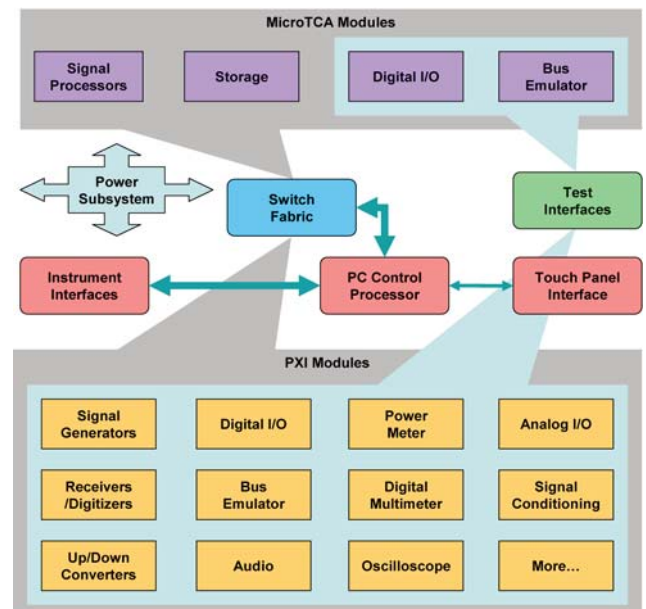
MicroTCA Modules

Signal Processors

Storage

Digital I/O

Bus Emulator

Power Subsystem

Switch Fabric

Test Interfaces

Instrument Interfaces

PC Control Processor

Touch Panel Interface

PXI Modules

Signal Generators

Digital I/O

Power Meter

Analog I/O

Receivers /Digitizers

Bus Emulator

Digital Multimeter

Signal Conditioning

Up/Down Converters

Audio

Oscilloscope

More...